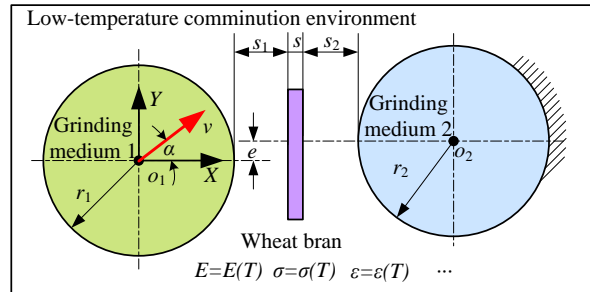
Low-temperature comminution environment

$s_1$ $s$ $s_2$

$Y$

Grinding medium 1

$v$

$\alpha$

$o_1$

$X$

$r_1$

$e$

Grinding medium 2

$o_2$

$r_2$

Wheat bran

$E=E(T)$ $\sigma=\sigma(T)$ $\varepsilon=\varepsilon(T)$ ···